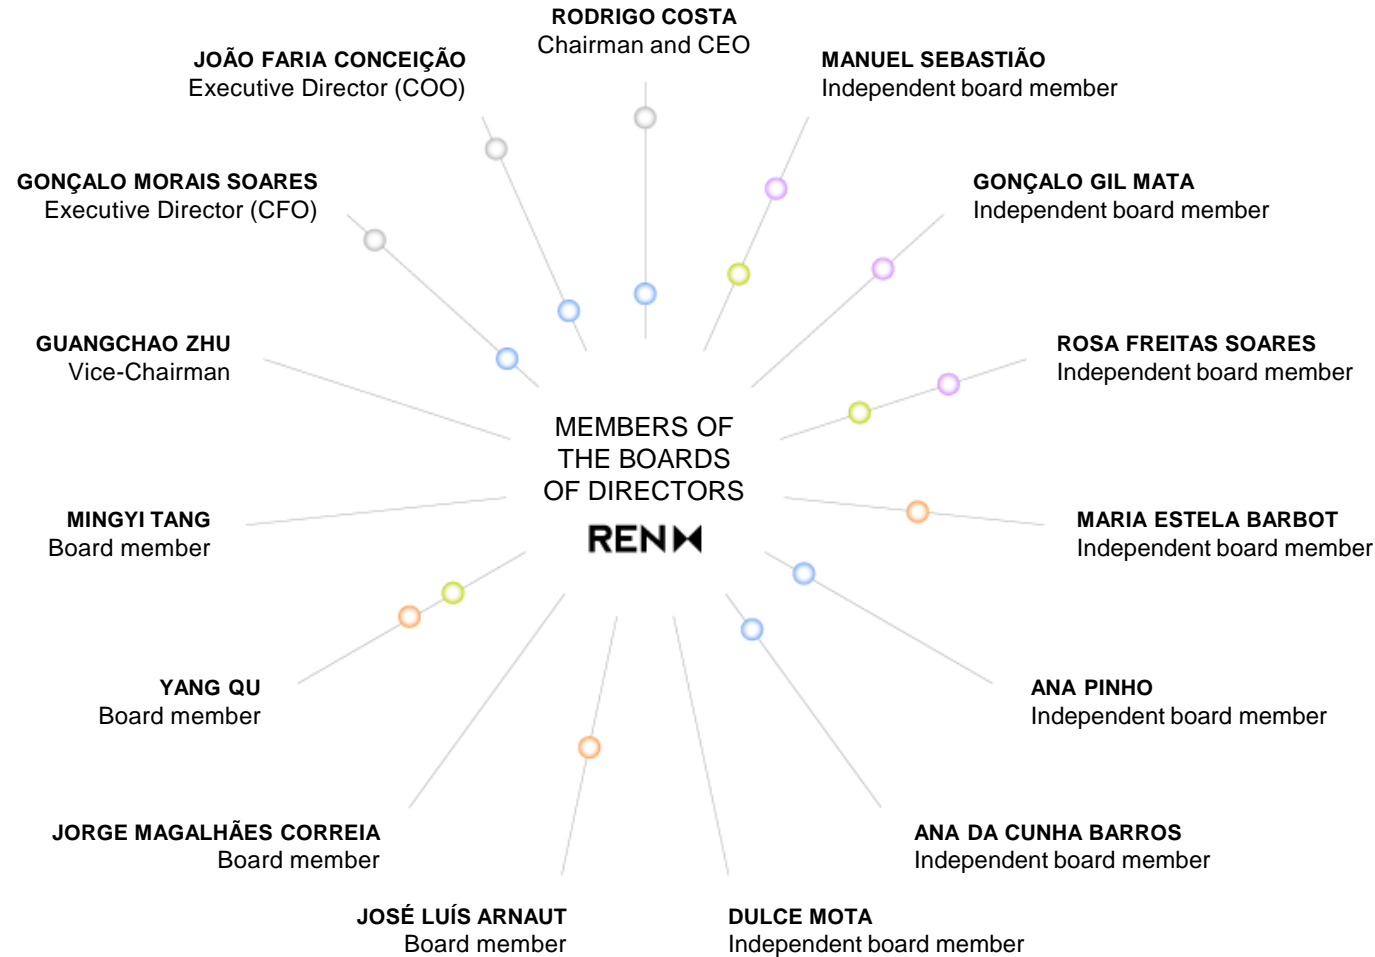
RODRIGO COSTA
Chairman and CEO

JOÃO FARIA CONCEIÇÃO
Executive Director (COO)

MANUEL SEBASTIÃO
Independent board member

GONÇALO MORAIS SOARES
Executive Director (CFO)

GONÇALO GIL MATA
Independent board member

GUANGCHAO ZHU
Vice-Chairman

ROSA FREITAS SOARES
Independent board member

MEMBERS OF THE BOARDS OF DIRECTORS

REN

MINGYI TANG
Board member

MARIA ESTELA BARBOT
Independent board member

YANG QU
Board member

ANA PINHO
Independent board member

JORGE MAGALHÃES CORREIA
Board member

ANA DA CUNHA BARROS
Independent board member

JOSÉ LUÍS ARNAUT
Board member

DULCE MOTA
Independent board member